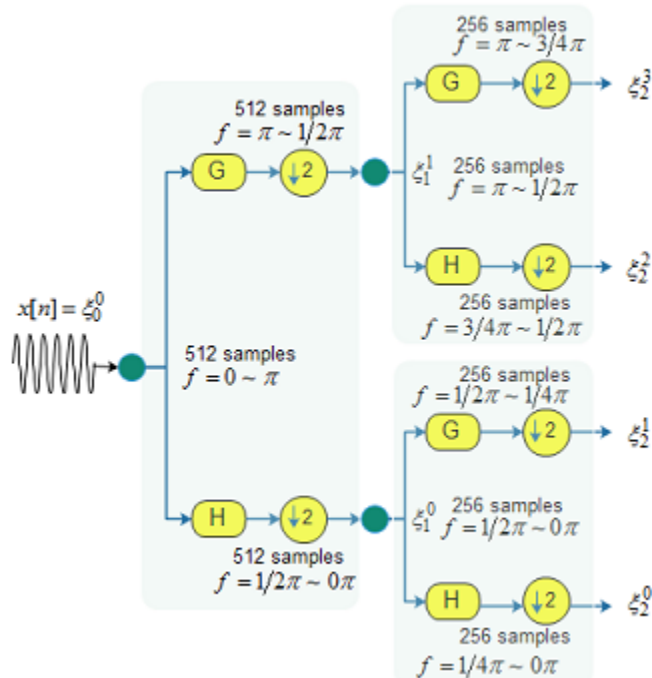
$x[n] = \xi_0^0$

512 samples
$f = 0 \sim \pi$

512 samples
$f = \pi \sim 1/2\pi$

G

$\downarrow 2$

H

$\downarrow 2$

512 samples
$f = 1/2\pi \sim 0\pi$

$\xi_1^1$

256 samples
$f = \pi \sim 3/4\pi$

G

$\downarrow 2$

$\xi_2^3$

256 samples
$f = \pi \sim 1/2\pi$

H

$\downarrow 2$

$\xi_2^2$

256 samples
$f = 3/4\pi \sim 1/2\pi$

$\xi_1^0$

256 samples
$f = 1/2\pi \sim 1/4\pi$

G

$\downarrow 2$

$\xi_2^1$

256 samples
$f = 1/2\pi \sim 0\pi$

H

$\downarrow 2$

$\xi_2^0$

256 samples
$f = 1/4\pi \sim 0\pi$